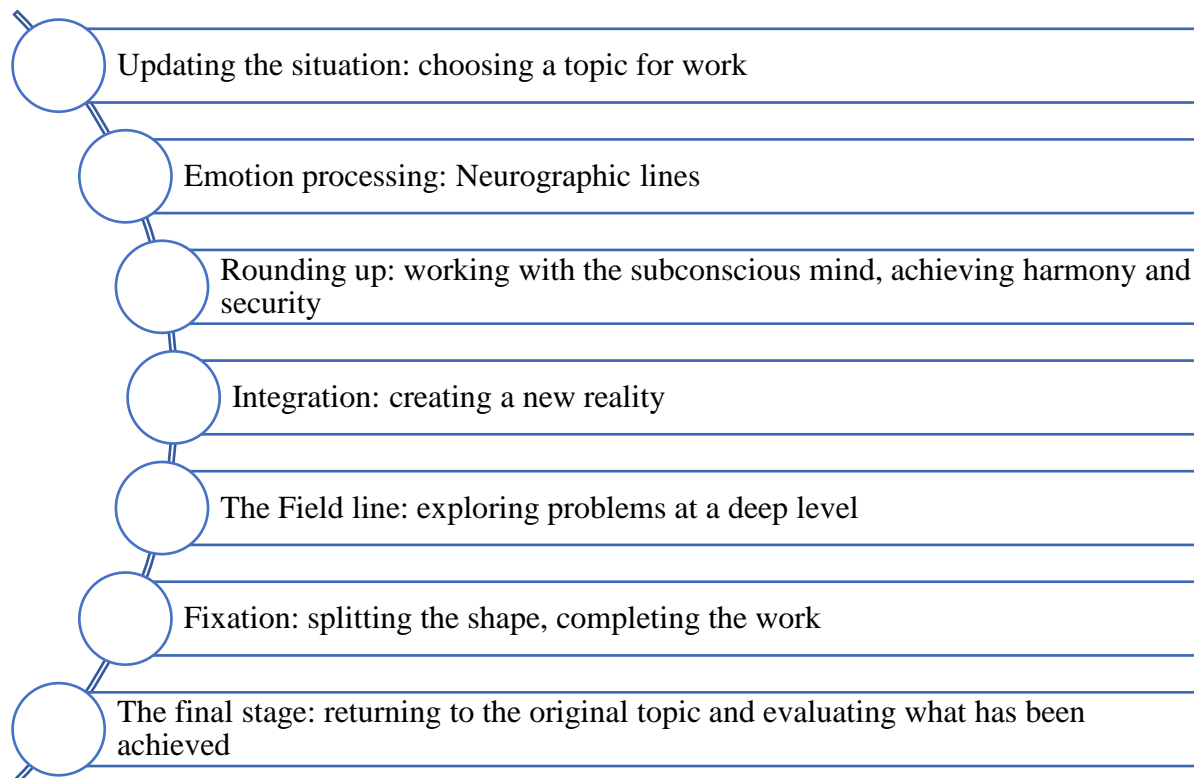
Updating the situation: choosing a topic for work

Emotion processing: Neurographic lines

Rounding up: working with the subconscious mind, achieving harmony and security

Integration: creating a new reality

The Field line: exploring problems at a deep level

Fixation: splitting the shape, completing the work

The final stage: returning to the original topic and evaluating what has been achieved